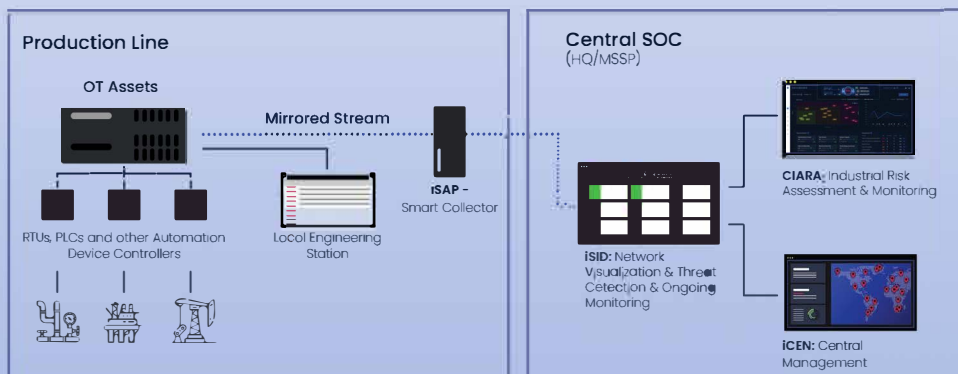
Production Line

OT Assets

Mirrored Stream

RTUs, PLCs and other Automation Device Controllers

Local Engineering Station

iSAP - Smart Collector

Central SOC
(HQ/MSSP)

iSID: Network Visualization & Threat Detection & Ongoing Monitoring

CIARA: Industrial Risk Assessment & Monitoring

iCEN: Central Management